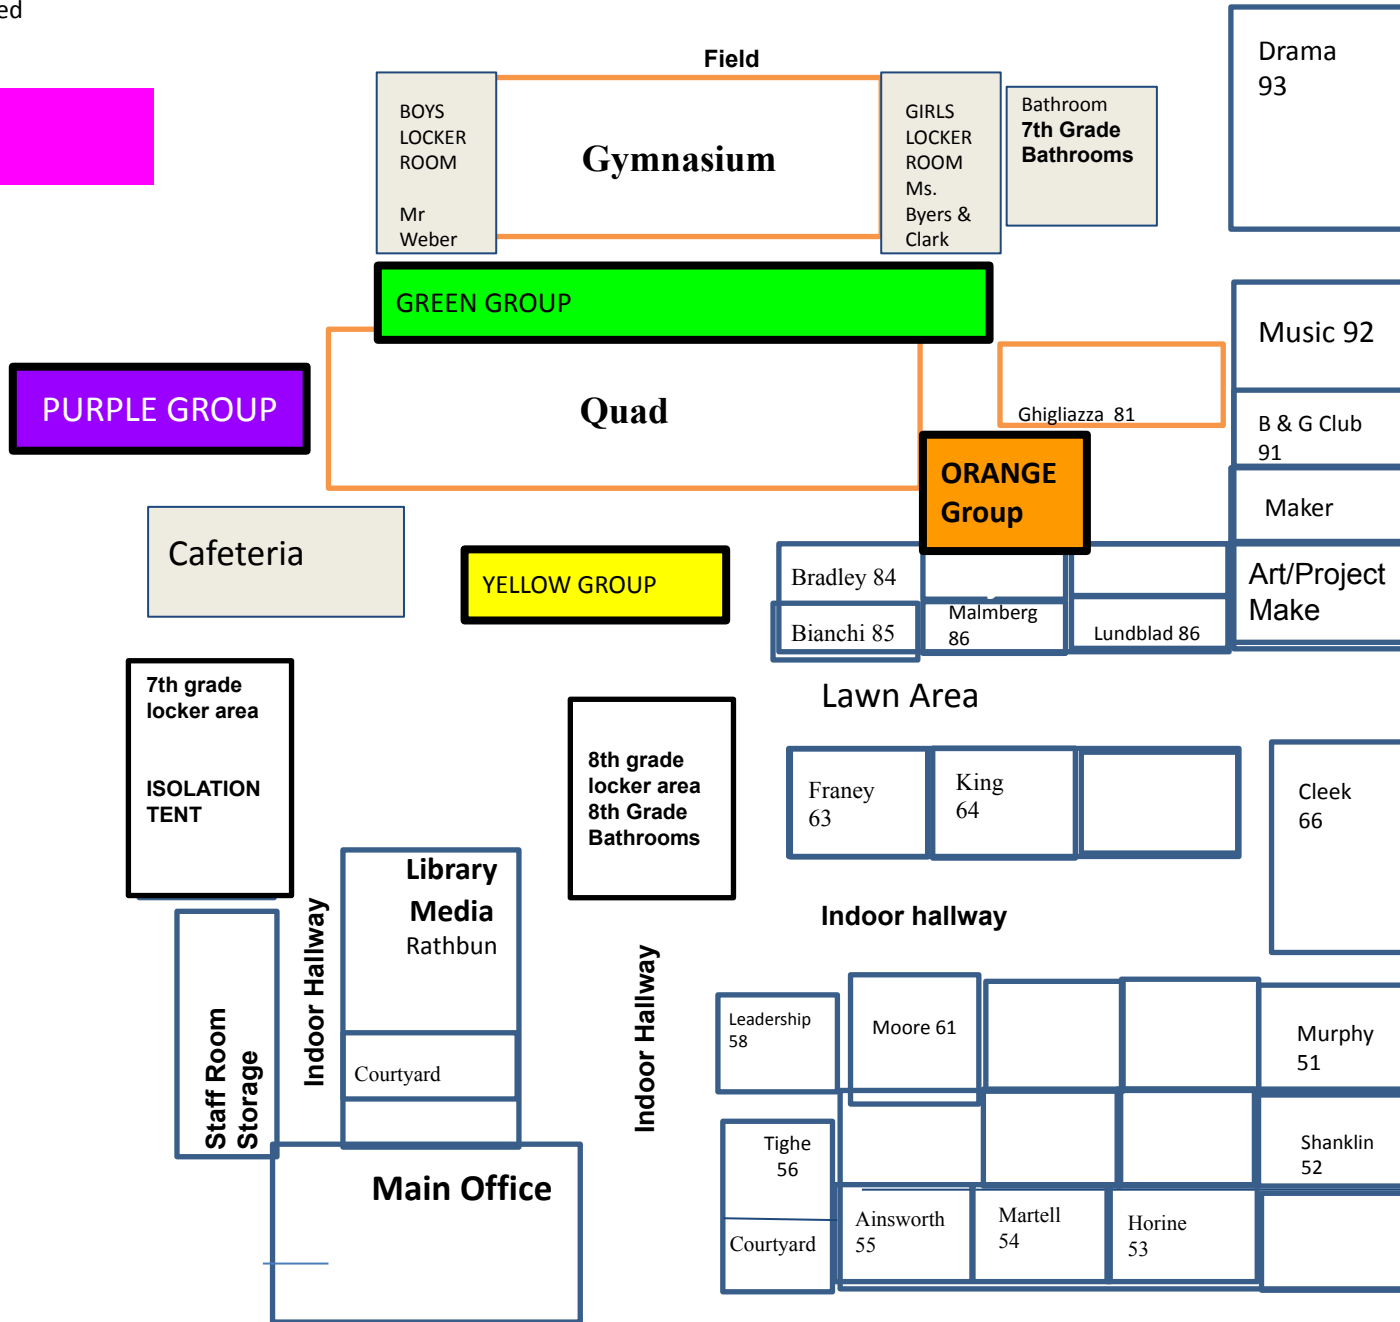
ed

Field

BOYS LOCKER ROOM

Mr Weber

Gymnasium

GIRLS LOCKER ROOM Ms. Byers & Clark

Bathroom
7th Grade Bathrooms

Drama 93

GREEN GROUP

Music 92

PURPLE GROUP

Quad

Ghigliazza 81

B & G Club 91

ORANGE Group

Maker

Cafeteria

YELLOW GROUP

Bradley 84

Art/Project Make

Bianchi 85

Malmberg 86

Lundblad 86

7th grade locker area

ISOLATION TENT

Lawn Area

8th grade locker area
8th Grade Bathrooms

Franey 63

King 64

Cleek 66

Library Media
Rathbun

Indoor hallway

Indoor Hallway

Indoor Hallway

Leadership 58

Moore 61

Murphy 51

Staff Room Storage

Courtyard

Tighe 56

Shanklin 52

Main Office

Ainsworth 55

Martell 54

Horine 53

Courtyard